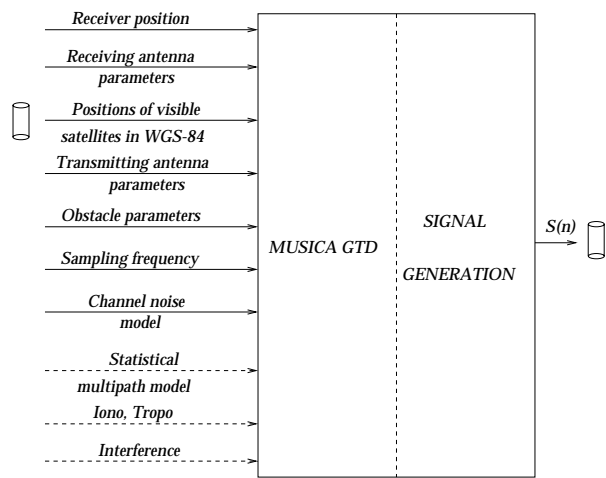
Receiver position

Receiving antenna parameters

Positions of visible satellites in WGS-84

Transmitting antenna parameters

Obstacle parameters

Sampling frequency

Channel noise model

Statistical multipath model

Iono, Tropo

Interference

MUSICA GTD

SIGNAL GENERATION

S(n)